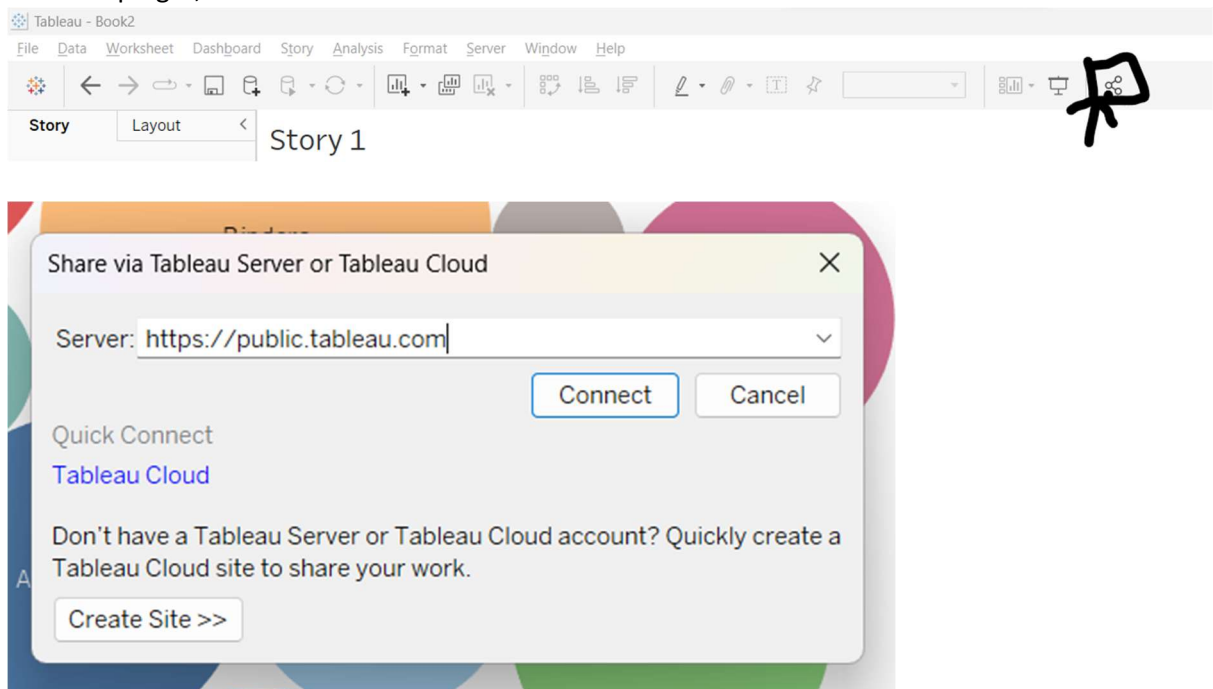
Tableau - Book2
File Data Worksheet Dashboard Story Analysis Format Server Window Help

Story Layout
Story 1

Share via Tableau Server or Tableau Cloud

Server: https://public.tableau.com

Connect Cancel

Quick Connect
Tableau Cloud

Don't have a Tableau Server or Tableau Cloud account? Quickly create a Tableau Cloud site to share your work.

Create Site >>